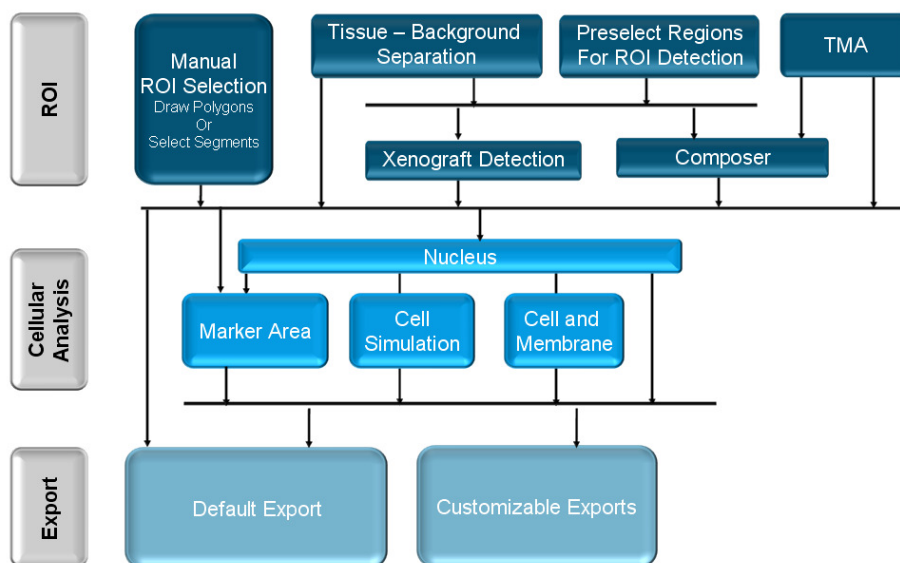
ROI

Manual ROI Selection
Draw Polygons
Or
Select Segments

Tissue – Background Separation

Preselect Regions For ROI Detection

TMA

Xenograft Detection

Composer

Cellular Analysis

Nucleus

Marker Area

Cell Simulation

Cell and Membrane

Export

Default Export

Customizable Exports